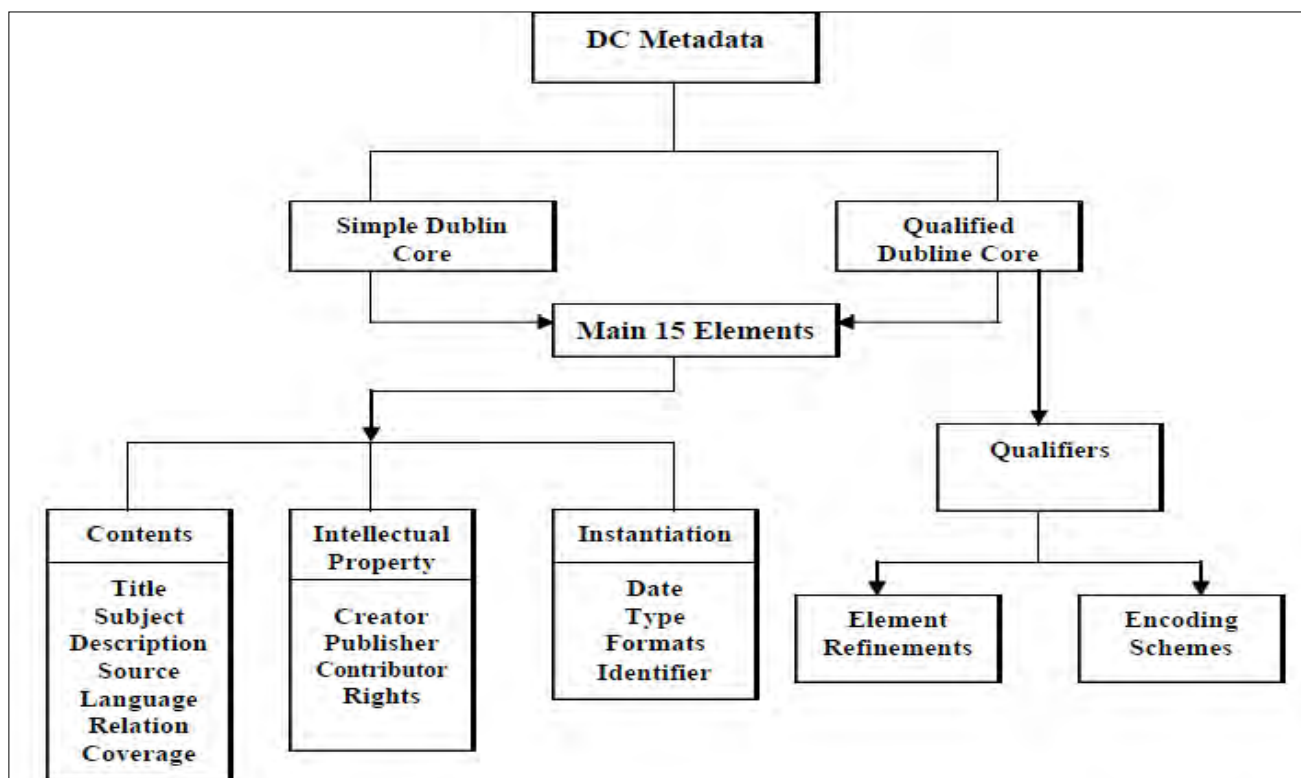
DC Metadata

Simple Dublin Core

Qualified Dubline Core

Main 15 Elements

Qualifiers

Contents

Title
Subject
Description
Source
Language
Relation
Coverage

Intellectual Property

Creator
Publisher
Contributor
Rights

Instantiation

Date
Type
Formats
Identifier

Element Refinements

Encoding Schemes